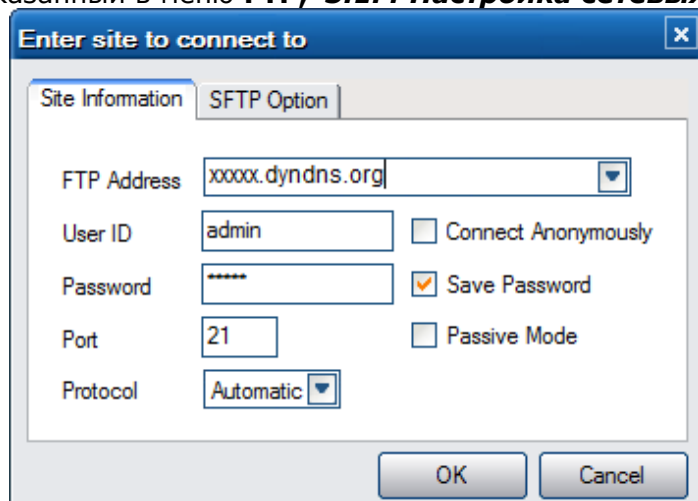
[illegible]казанным в меню FTP / 3.2. Настройка сетевых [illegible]

Enter site to connect to

Site Information | SFTP Option

FTP Address xxxxx.dyndns.org

User ID admin

Connect Anonymously

Password *****

Save Password

Port 21

Passive Mode

Protocol Automatic

OK

Cancel